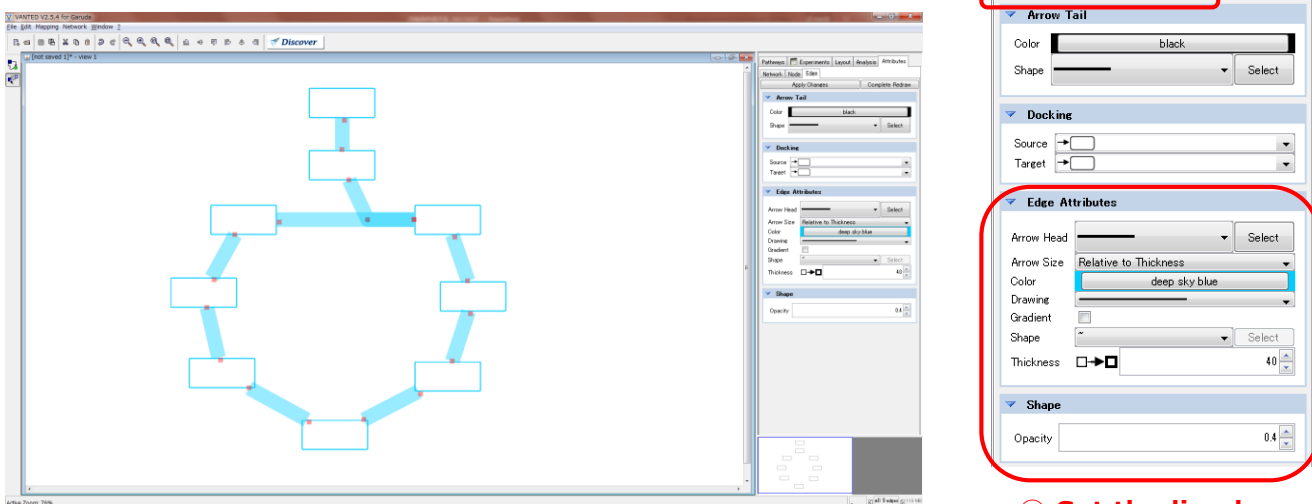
VANTED V2.5.4 for Garuda
File Edit Mapping Network Window ?
Discover
[not saved 1]* - view 1
Pathways Experiments Layout Analysis Attributes
Network Node Edge
Apply Changes Complete Redraw
Arrow Tail
Color black
Shape Select
Docking
Source
Target
Edge Attributes
Arrow Head Select
Arrow Size Relative to Thickness
Color deep sky blue
Drawing
Gradient
Shape Select
Thickness 40
Shape
Opacity 0.4
Active Zoom: 76%

Arrow Tail
Color black
Shape Select
Docking
Source
Target
Edge Attributes
Arrow Head Select
Arrow Size Relative to Thickness
Color deep sky blue
Drawing
Gradient
Shape ~ Select
Thickness 40
Shape
Opacity 0.4